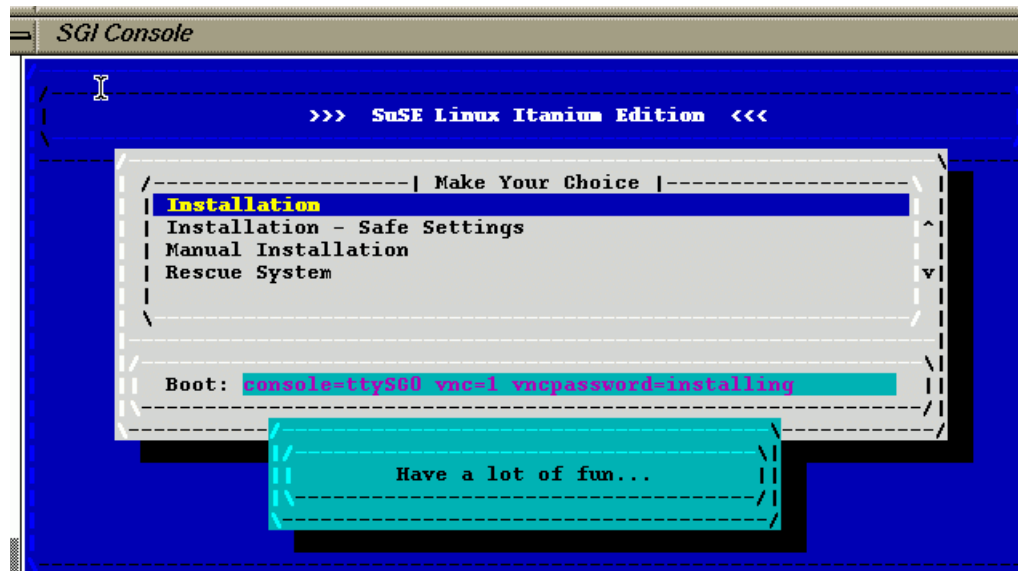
SGI Console

>>> SuSE Linux Itanium Edition <<<

Make Your Choice

Installation
Installation - Safe Settings
Manual Installation
Rescue System

Boot: console=ttySG0 vnc=1 vncpassword=installing

Have a lot of fun...